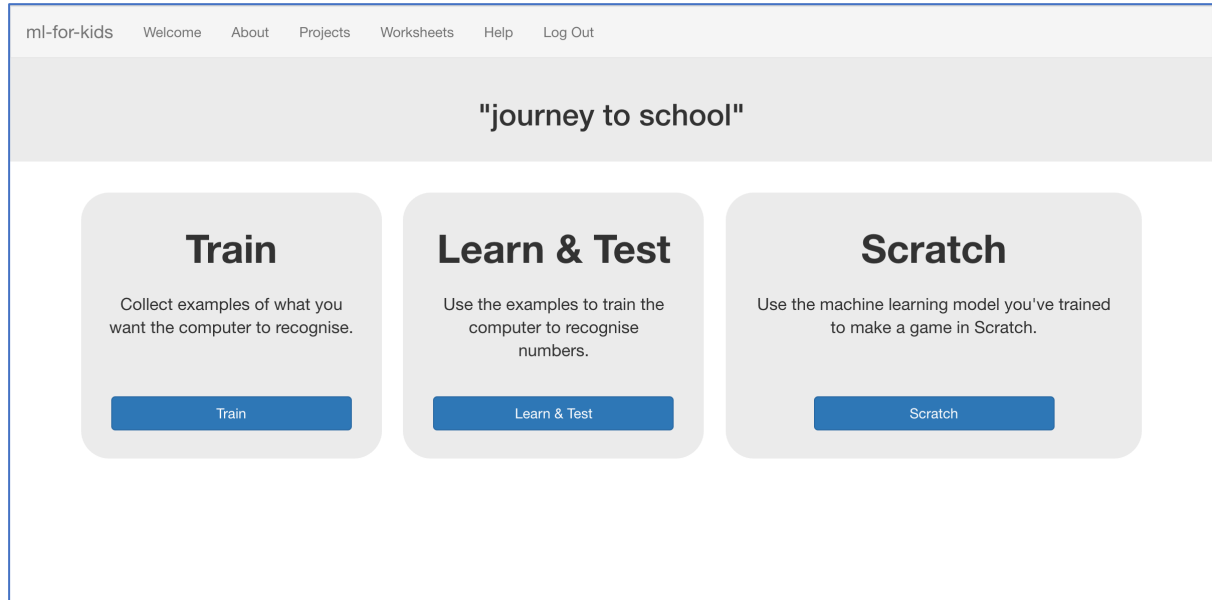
ml-for-kids Welcome About Projects Worksheets Help Log Out

"journey to school"

Train

Collect examples of what you want the computer to recognise.

Train

Learn & Test

Use the examples to train the computer to recognise numbers.

Learn & Test

Scratch

Use the machine learning model you've trained to make a game in Scratch.

Scratch